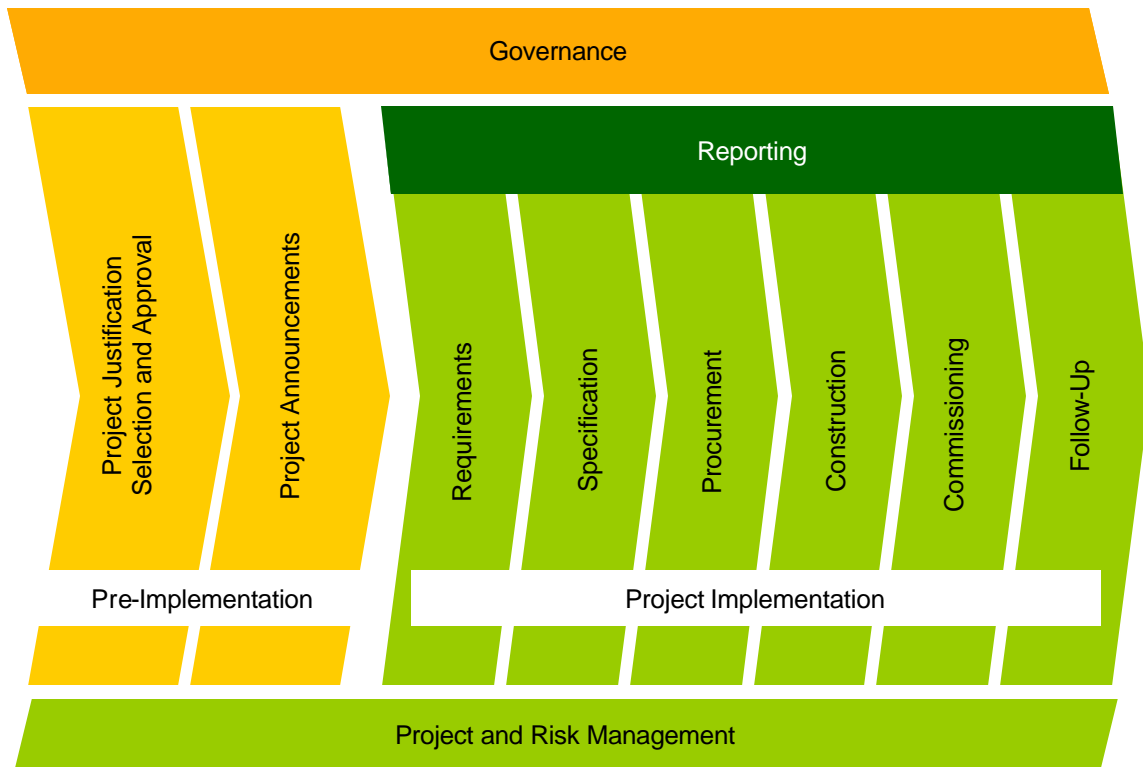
Governance

Reporting

Project Justification Selection and Approval

Project Announcements

Requirements

Specification

Procurement

Construction

Commissioning

Follow-Up

Pre-Implementation

Project Implementation

Project and Risk Management